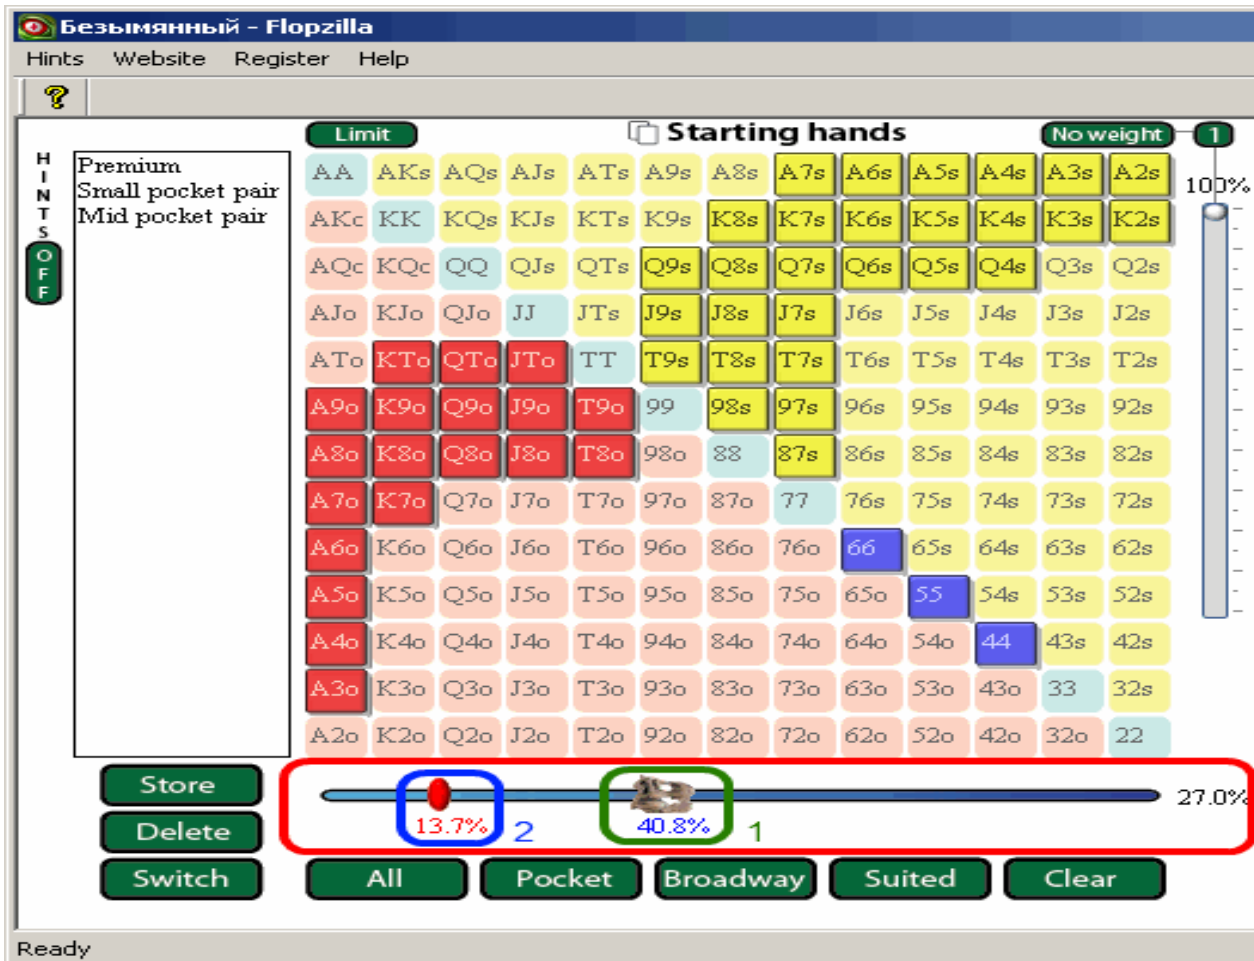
Безымянный - Flopzilla

Hints Website Register Help

?

HINTS OFF

Premium
Small pocket pair
Mid pocket pair

Limit

Starting hands

No weight 1

| AA | AKs | AQs | AJs | ATs | A9s | A8s | A7s | A6s | A5s | A4s | A3s | A2s |
|---|---|---|---|---|---|---|---|---|---|---|---|---|
| AKo | KK | KQs | KJs | KTs | K9s | K8s | K7s | K6s | K5s | K4s | K3s | K2s |
| AQo | KQo | QQ | QJs | QTs | Q9s | Q8s | Q7s | Q6s | Q5s | Q4s | Q3s | Q2s |
| AJo | KJo | QJo | JJ | JTs | J9s | J8s | J7s | J6s | J5s | J4s | J3s | J2s |
| ATo | KTo | QTo | JTo | TT | T9s | T8s | T7s | T6s | T5s | T4s | T3s | T2s |
| A9o | K9o | Q9o | J9o | T9o | 99 | 98s | 97s | 96s | 95s | 94s | 93s | 92s |
| A8o | K8o | Q8o | J8o | T8o | 98o | 88 | 87s | 86s | 85s | 84s | 83s | 82s |
| A7o | K7o | Q7o | J7o | T7o | 97o | 87o | 77 | 76s | 75s | 74s | 73s | 72s |
| A6o | K6o | Q6o | J6o | T6o | 96o | 86o | 76o | 66 | 65s | 64s | 63s | 62s |
| A5o | K5o | Q5o | J5o | T5o | 95o | 85o | 75o | 65o | 55 | 54s | 53s | 52s |
| A4o | K4o | Q4o | J4o | T4o | 94o | 84o | 74o | 64o | 54o | 44 | 43s | 42s |
| A3o | K3o | Q3o | J3o | T3o | 93o | 83o | 73o | 63o | 53o | 43o | 33 | 32s |
| A2o | K2o | Q2o | J2o | T2o | 92o | 82o | 72o | 62o | 52o | 42o | 32o | 22 |

100%

Store
Delete
Switch

13.7% 2
40.8% 1
27.0%

All Pocket Broadway Suited Clear

Ready